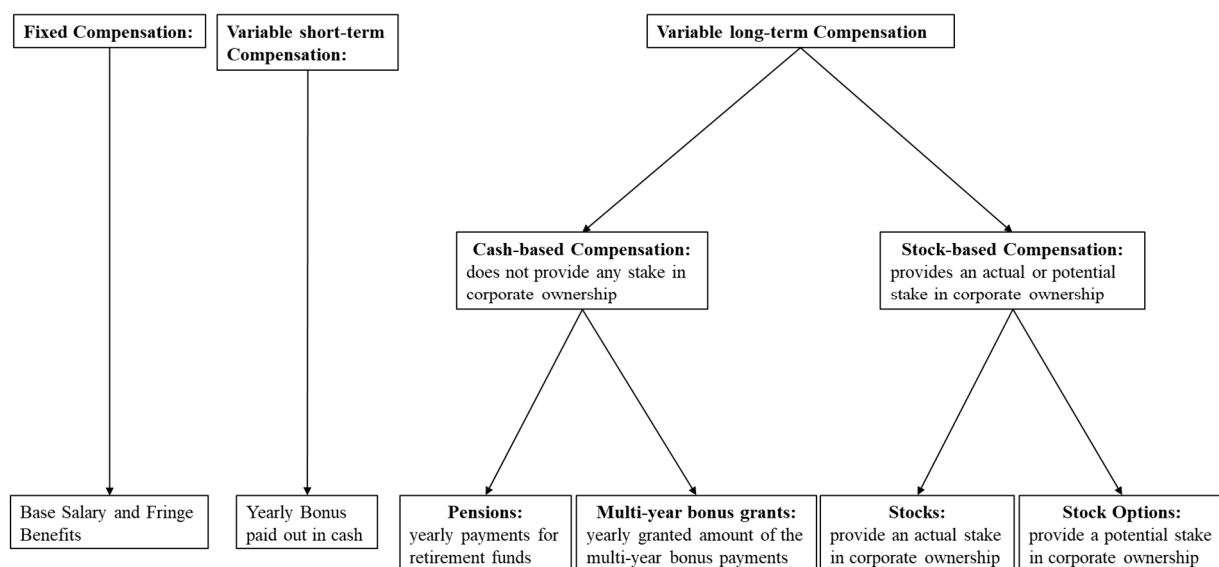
Fixed Compensation:

Variable short-term Compensation:

Variable long-term Compensation

Cash-based Compensation: does not provide any stake in corporate ownership

Stock-based Compensation: provides an actual or potential stake in corporate ownership

Base Salary and Fringe Benefits

Yearly Bonus paid out in cash

Pensions: yearly payments for retirement funds

Multi-year bonus grants: yearly granted amount of the multi-year bonus payments

Stocks: provide an actual stake in corporate ownership

Stock Options: provide a potential stake in corporate ownership